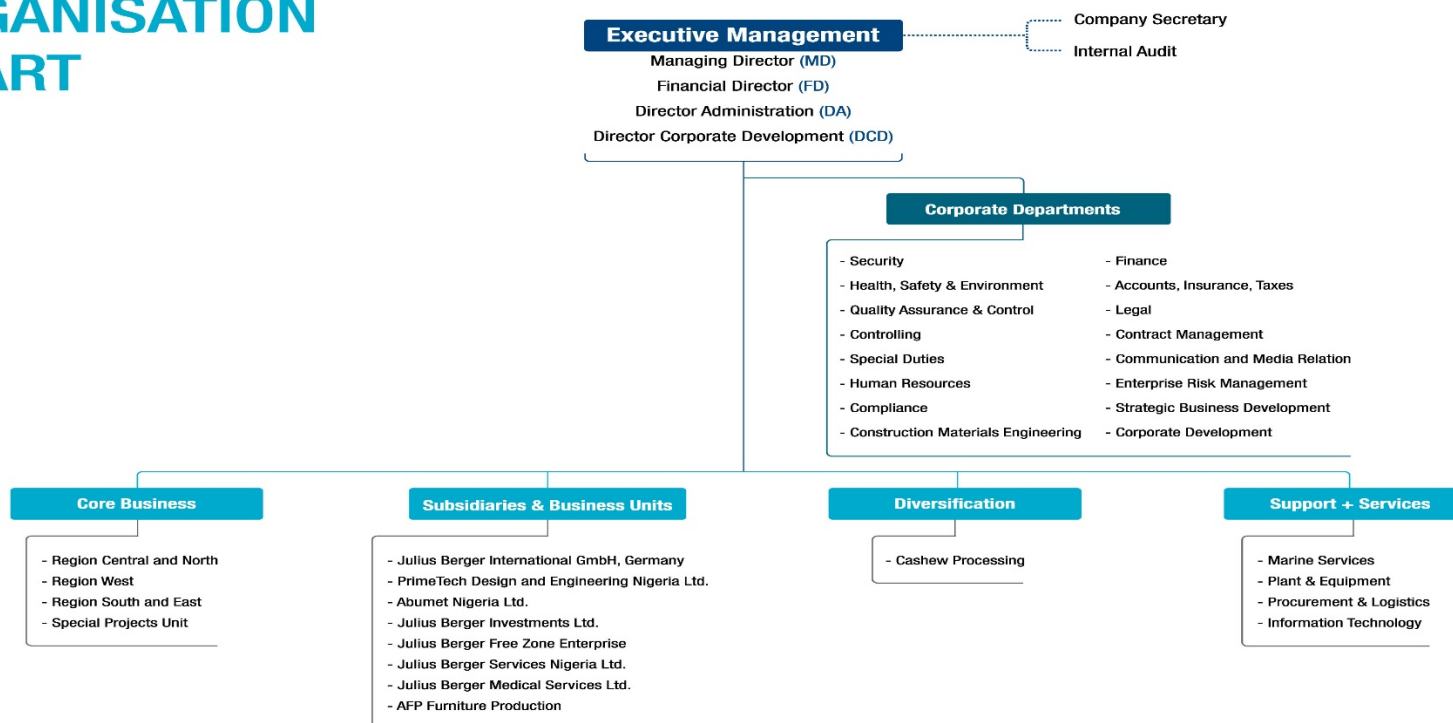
GANISATION
ART

Executive Management
Managing Director (MD)
Financial Director (FD)
Director Administration (DA)
Director Corporate Development (DCD)

Company Secretary
Internal Audit

Corporate Departments

- Security
- Health, Safety & Environment
- Quality Assurance & Control
- Controlling
- Special Duties
- Human Resources
- Compliance
- Construction Materials Engineering

- Finance
- Accounts, Insurance, Taxes
- Legal
- Contract Management
- Communication and Media Relation
- Enterprise Risk Management
- Strategic Business Development
- Corporate Development

Core Business
- Region Central and North
- Region West
- Region South and East
- Special Projects Unit

Subsidiaries & Business Units
- Julius Berger International GmbH, Germany
- PrimeTech Design and Engineering Nigeria Ltd.
- Abumet Nigeria Ltd.
- Julius Berger Investments Ltd.
- Julius Berger Free Zone Enterprise
- Julius Berger Services Nigeria Ltd.
- Julius Berger Medical Services Ltd.
- AFP Furniture Production

Diversification
- Cashew Processing

Support + Services
- Marine Services
- Plant & Equipment
- Procurement & Logistics
- Information Technology